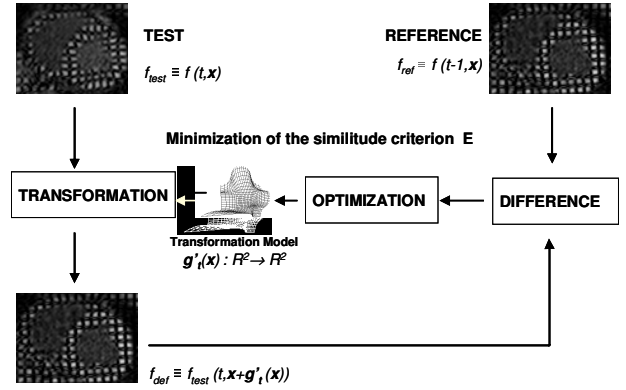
TEST

$f_{test} \equiv f(t,\boldsymbol{x})$

REFERENCE

$f_{ref} \equiv f(t\text{-}1,\boldsymbol{x})$

Minimization of the similitude criterion E

TRANSFORMATION

OPTIMIZATION

DIFFERENCE

Transformation Model

$\boldsymbol{g'}_t(\boldsymbol{x}) : R^2 \rightarrow R^2$

$f_{def} \equiv f_{test}(t,\boldsymbol{x}+\boldsymbol{g'}_t(\boldsymbol{x}))$